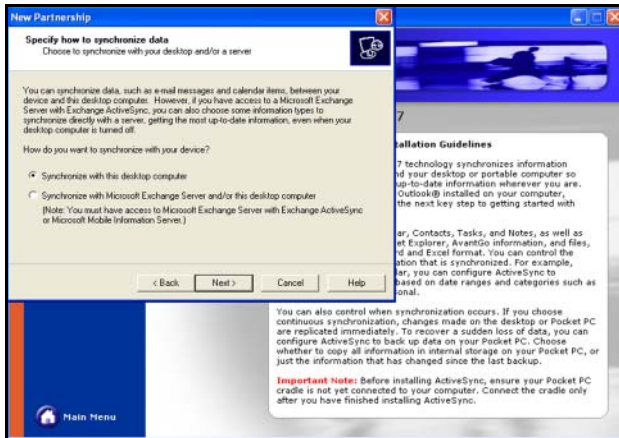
New Partnership

Specify how to synchronize data
Choose to synchronize with your desktop and/or a server

You can synchronize data, such as e-mail messages and calendar items, between your device and this desktop computer. However, if you have access to a Microsoft Exchange Server with Exchange ActiveSync, you can also choose some information types to synchronize directly with a server, getting the most up-to-date information, even when your desktop computer is turned off.

How do you want to synchronize with your device?

Synchronize with this desktop computer

Synchronize with Microsoft Exchange Server and/or this desktop computer
(Note: You must have access to Microsoft Exchange Server with Exchange ActiveSync or Microsoft Mobile Information Server.)

< Back Next > Cancel Help

7

tallation Guidelines

7 technology synchronizes information
nd your desktop or portable computer so
up-to-date information wherever you are.
Outlook® installed on your computer,
the next key step to getting started with

ar, Contacts, Tasks, and Notes, as well as
et Explorer, AvantGo information, and files,
rd and Excel format. You can control the
ation that is synchronized. For example,
ar, you can configure ActiveSync to
based on date ranges and categories such as
onal.

You can also control when synchronization occurs. If you choose continuous synchronization, changes made on the desktop or Pocket PC are replicated immediately. To recover a sudden loss of data, you can configure ActiveSync to back up data on your Pocket PC. Choose whether to copy all information in internal storage on your Pocket PC, or just the information that has changed since the last backup.

Important Note: Before installing ActiveSync, ensure your Pocket PC cradle is not yet connected to your computer. Connect the cradle only after you have finished installing ActiveSync.

Main Menu